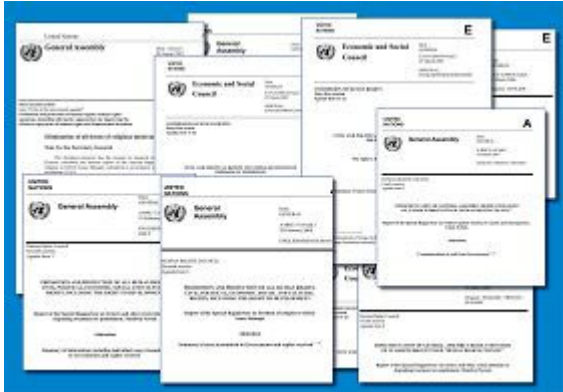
United Nations
General Assembly

Elimination of all forms of religious intolerance

Note by the Secretary-General

General Assembly

UNITED NATIONS
Economic and Social Council
E

E

UNITED NATIONS
Economic and Social Council

A
General Assembly

UNITED NATIONS
General Assembly

UNITED NATIONS
General Assembly

Addendum

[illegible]